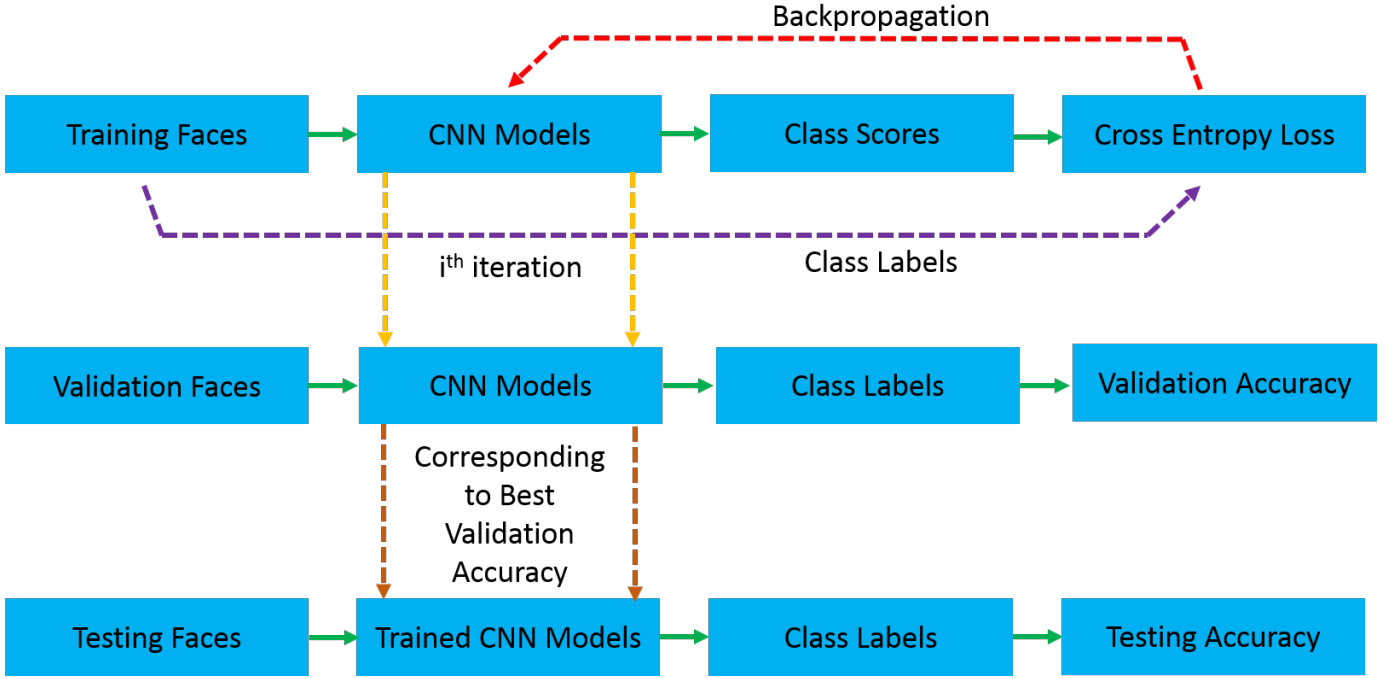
Backpropagation

Training Faces

CNN Models

Class Scores

Cross Entropy Loss

i$^{th}$ iteration

Class Labels

Validation Faces

CNN Models

Class Labels

Validation Accuracy

Corresponding to Best Validation Accuracy

Testing Faces

Trained CNN Models

Class Labels

Testing Accuracy